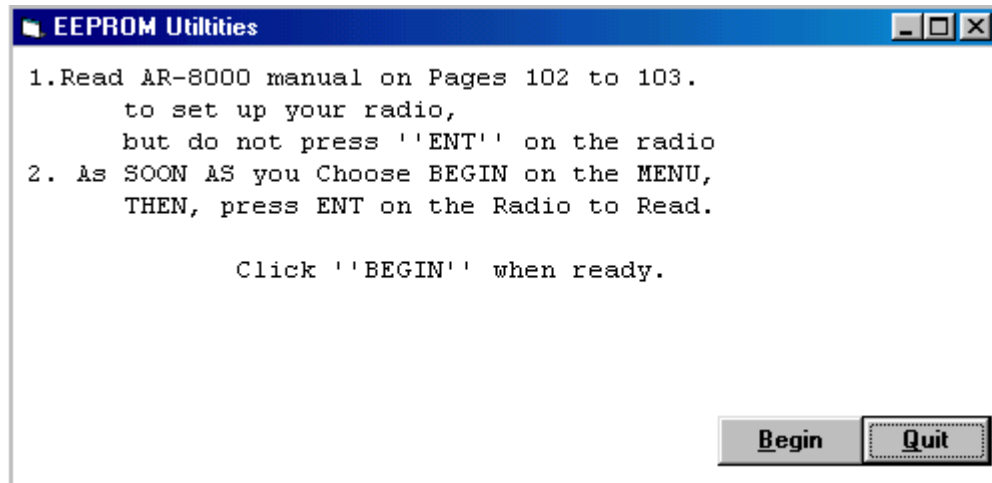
EEPROM Utiltities

1.Read AR-8000 manual on Pages 102 to 103.
to set up your radio,
but do not press ''ENT'' on the radio
2. As SOON AS you Choose BEGIN on the MENU,
THEN, press ENT on the Radio to Read.

Click ''BEGIN'' when ready.

Begin
Quit